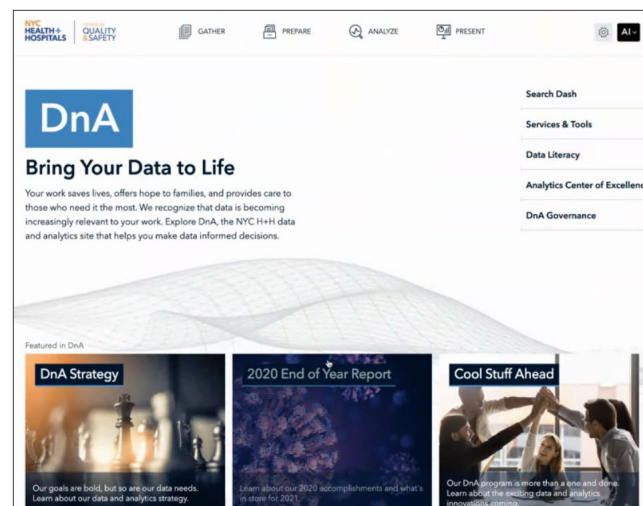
NYC HEALTH+ HOSPITALS | OFFICE OF QUALITY & SAFETY

GATHER PREPARE ANALYZE PRESENT

AI

DnA

Bring Your Data to Life

Your work saves lives, offers hope to families, and provides care to those who need it the most. We recognize that data is becoming increasingly relevant to your work. Explore DnA, the NYC H+H data and analytics site that helps you make data informed decisions.

Search Dash

Services & Tools

Data Literacy

Analytics Center of Excellen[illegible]

DnA Governance

Featured in DnA

DnA Strategy

Our goals are bold, but so are our data needs. Learn about our data and analytics strategy.

2020 End of Year Report

Learn about our 2020 accomplishments and what's in store for 2021.

Cool Stuff Ahead

Our DnA program is more than a one and done. Learn about the exciting data and analytics innovations coming.